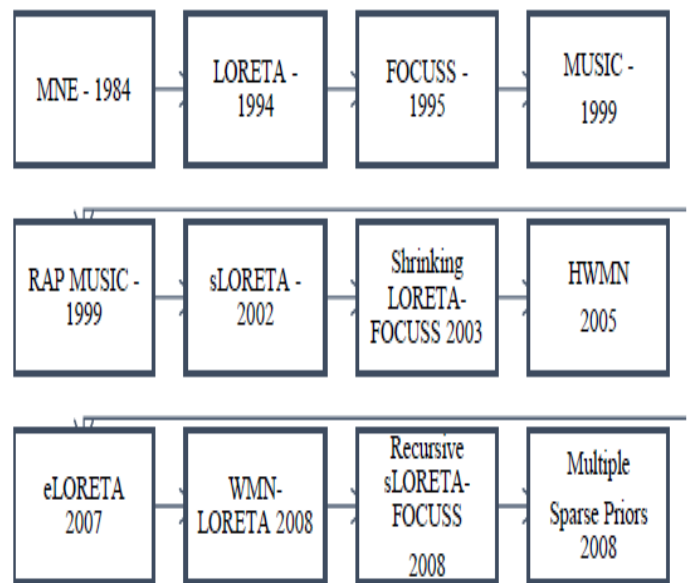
MNE - 1984

LORETA - 1994

FOCUSS - 1995

MUSIC - 1999

RAP MUSIC - 1999

sLORETA - 2002

Shrinking LORETA-FOCUSS 2003

HWMN 2005

eLORETA 2007

WMN-LORETA 2008

Recursive sLORETA-FOCUSS 2008

Multiple Sparse Priors 2008